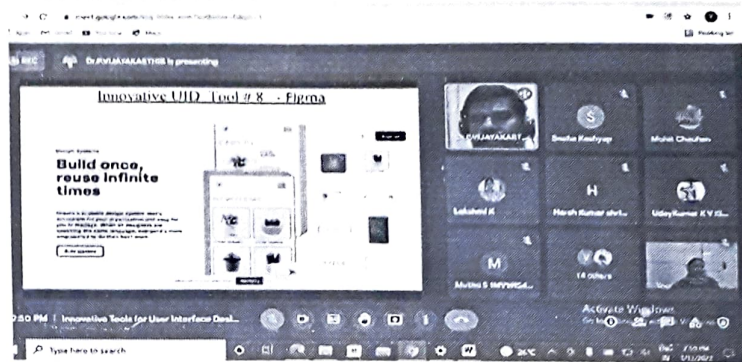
Dr.AVIJAYAKARTHIK is presenting

Innovative UID Tool # 8 - Figma

Build once, reuse infinite times

Dr.AVIJAYAKART...

Sneha Kashyap

Mohit Chauhan

Lakshmi K

H

Harsh Kumar shri...

UdayKumar K V G...

M

Mutind S MVVWG...

14 others

Activate Windows

2:50 PM | Innovative Tools for User Interface Desi...

Type here to search